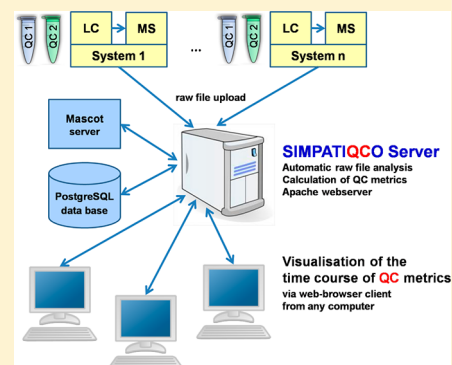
QC 1 QC 2 LC MS System 1 ... QC 1 QC 2 LC MS System n

raw file upload

Mascot server

PostgreSQL data base

SIMPATIQCO Server
Automatic raw file analysis
Calculation of QC metrics
Apache webserver

Visualisation of the time course of QC metrics
via web-browser client from any computer